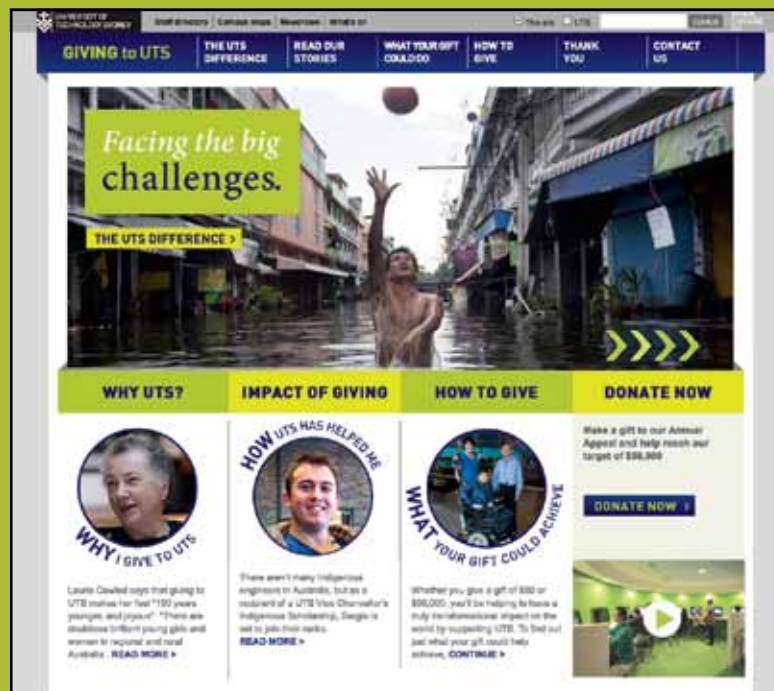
UNIVERSITY OF TECHNOLOGY SYDNEY Staff directory Campus maps Newsroom What's on This site UTS SEARCH

GIVING to UTS THE UTS DIFFERENCE READ OUR STORIES WHAT YOUR GIFT COULD DO HOW TO GIVE THANK YOU CONTACT US

Facing the big challenges.

THE UTS DIFFERENCE >

WHY UTS? IMPACT OF GIVING HOW TO GIVE DONATE NOW

WHY I GIVE TO UTS

Laurie Dowled says that giving to UTS makes her feel "100 years younger, and joyous". "There are doubtless brilliant young girls and women in regional and rural Australia... READ MORE >

HOW UTS HAS HELPED ME

There aren't many Indigenous engineers in Australia, but as a recipient of a UTS Vice Chancellor's Indigenous Scholarship, Daegin is set to join their ranks. READ MORE >

WHAT YOUR GIFT COULD ACHIEVE

Whether you give a gift of $50 or $50,000, you'll be helping to have a truly transformational impact on the world by supporting UTS. To find out just what your gift could help achieve, CONTINUE >

Make a gift to our Annual Appeal and help reach our target of $50,000

DONATE NOW >